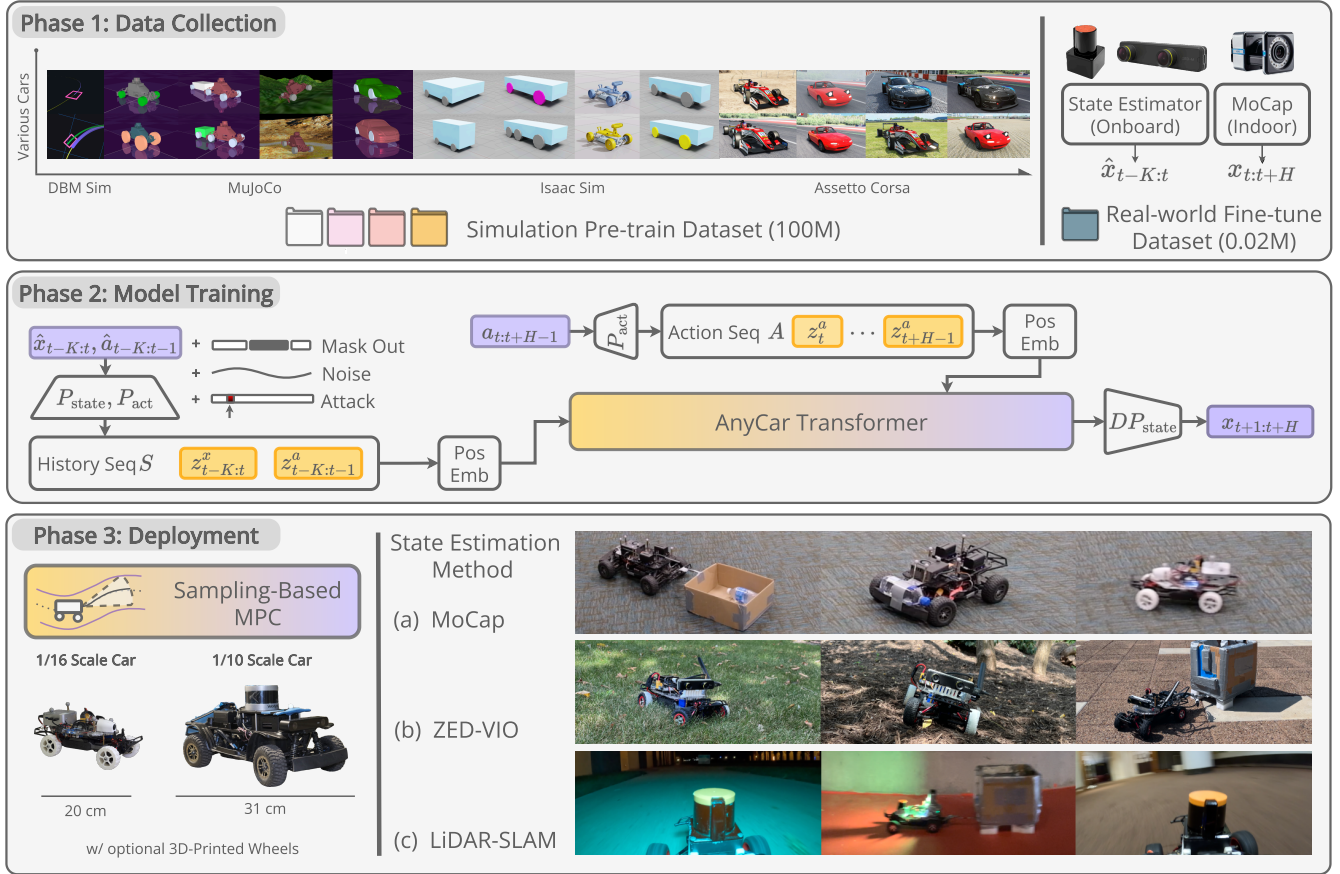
Phase 1: Data Collection

Various Cars

DBM Sim

MuJoCo

Isaac Sim

Assetto Corsa

Simulation Pre-train Dataset (100M)

State Estimator (Onboard)

MoCap (Indoor)

$\hat{x}_{t-K:t}$

$x_{t:t+H}$

Real-world Fine-tune Dataset (0.02M)

Phase 2: Model Training

$\hat{x}_{t-K:t}, \hat{a}_{t-K:t-1}$

+ Mask Out

+ Noise

+ Attack

$P_{\text{state}}, P_{\text{act}}$

History Seq $S$ $z^x_{t-K:t}$ $z^a_{t-K:t-1}$

Pos Emb

$a_{t:t+H-1}$

$P_{\text{act}}$

Action Seq $A$ $z^a_t$ $\cdots$ $z^a_{t+H-1}$

Pos Emb

AnyCar Transformer

$DP_{\text{state}}$

$x_{t+1:t+H}$

Phase 3: Deployment

Sampling-Based MPC

1/16 Scale Car

1/10 Scale Car

20 cm

31 cm

w/ optional 3D-Printed Wheels

State Estimation Method

(a) MoCap

(b) ZED-VIO

(c) LiDAR-SLAM